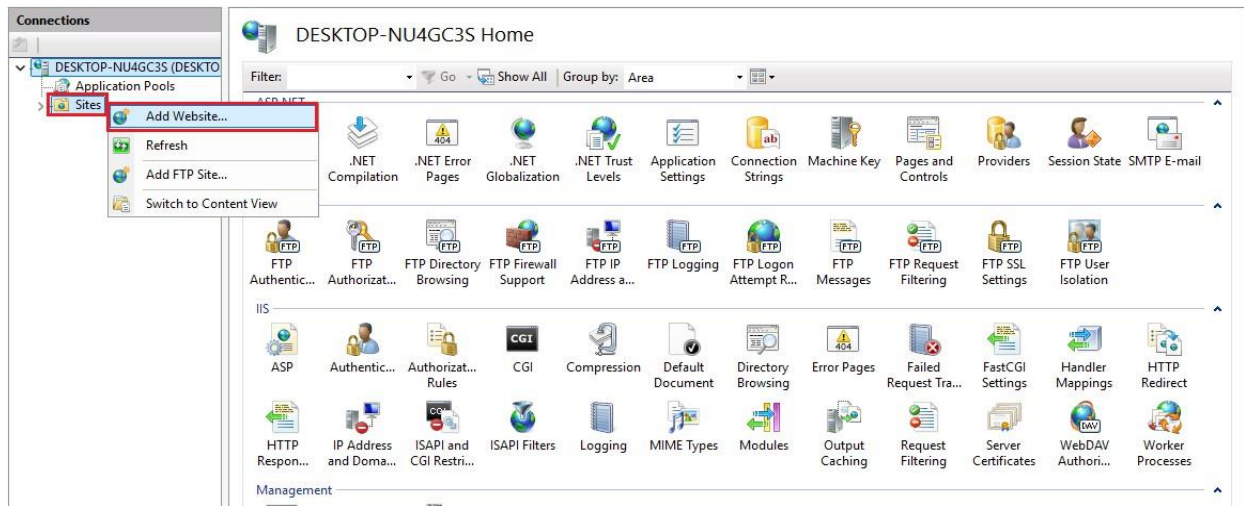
Connections

DESKTOP-NU4GC3S (DESKTO
Application Pools
Sites

Add Website...
Refresh
Add FTP Site...
Switch to Content View

DESKTOP-NU4GC3S Home

Filter: Go Show All | Group by: Area

ASP.NET

.NET Compilation
.NET Error Pages
.NET Globalization
.NET Trust Levels
Application Settings
Connection Strings
Machine Key
Pages and Controls
Providers
Session State
SMTP E-mail

FTP Authentic...
FTP Authorizat...
FTP Directory Browsing
FTP Firewall Support
FTP IP Address a...
FTP Logging
FTP Logon Attempt R...
FTP Messages
FTP Request Filtering
FTP SSL Settings
FTP User Isolation

IIS

ASP
Authentic...
Authorizat... Rules
CGI
Compression
Default Document
Directory Browsing
Error Pages
Failed Request Tra...
FastCGI Settings
Handler Mappings
HTTP Redirect
HTTP Respon...
IP Address and Doma...
ISAPI and CGI Restri...
ISAPI Filters
Logging
MIME Types
Modules
Output Caching
Request Filtering
Server Certificates
WebDAV Authori...
Worker Processes

Management